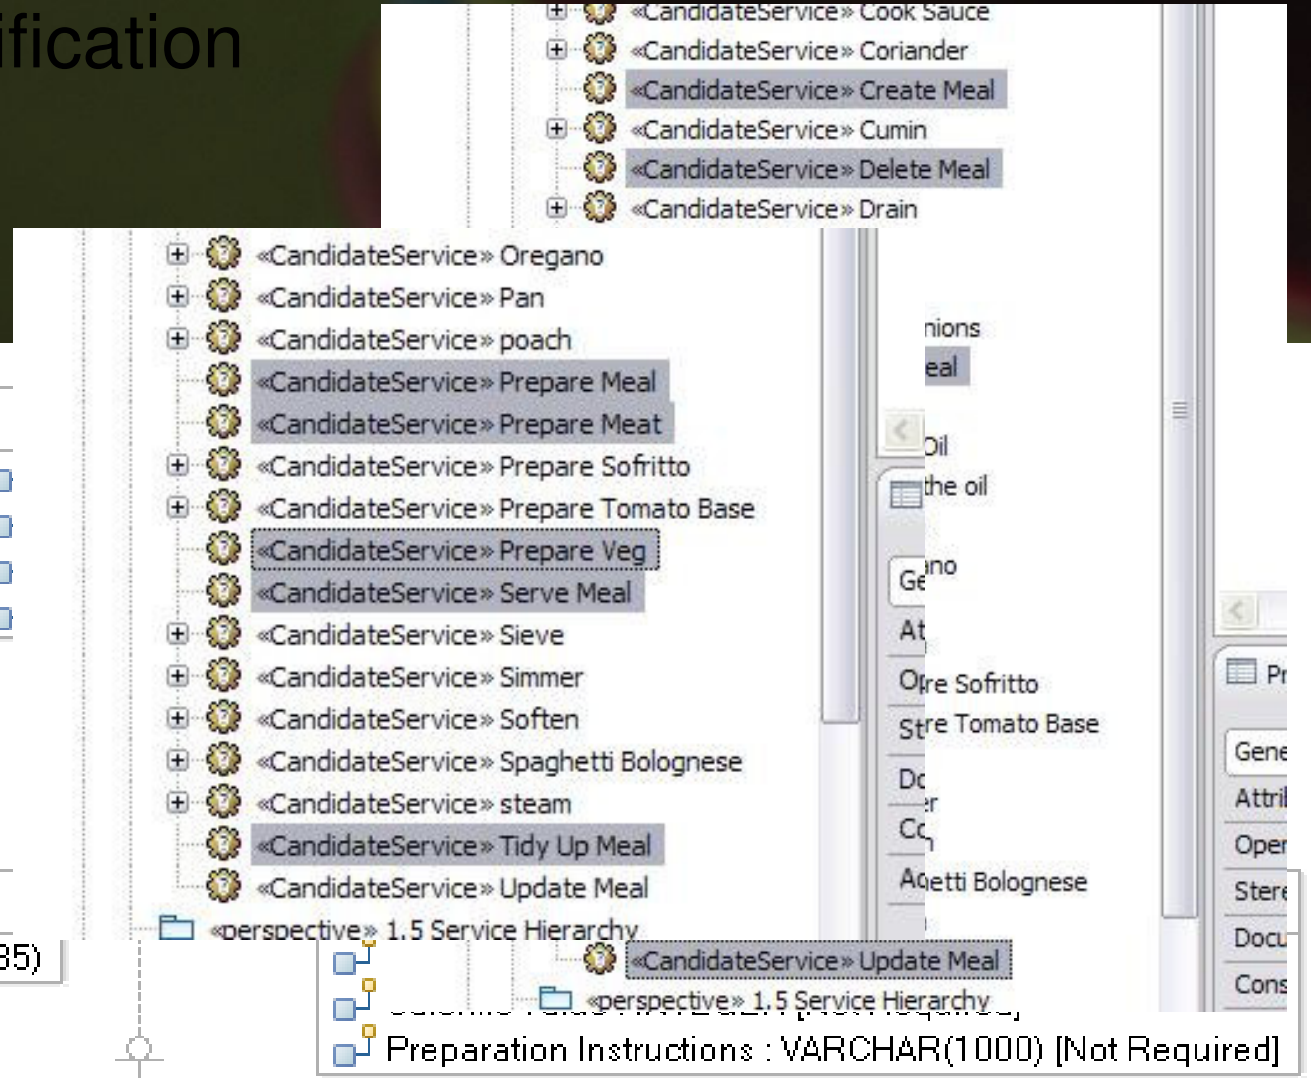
ification

«CandidateService» Cook Sauce
«CandidateService» Coriander
«CandidateService» Create Meal
«CandidateService» Cumin
«CandidateService» Delete Meal
«CandidateService» Drain

«CandidateService» Oregano
«CandidateService» Pan
«CandidateService» poach
«CandidateService» Prepare Meal
«CandidateService» Prepare Meat
«CandidateService» Prepare Sofritto
«CandidateService» Prepare Tomato Base
«CandidateService» Prepare Veg
«CandidateService» Serve Meal
«CandidateService» Sieve
«CandidateService» Simmer
«CandidateService» Soften
«CandidateService» Spaghetti Bolognese
«CandidateService» steam
«CandidateService» Tidy Up Meal
«CandidateService» Update Meal
«perspective» 1.5 Service Hierarchy

nions
eal
Oil
the oil
Ge
ano
At
Ore Sofritto
Stre Tomato Base
Dc
er
Cc
Aetti Bolognese

Pr
Gene
Attri
Oper
Stere
Docu
Cons

35)

«CandidateService» Update Meal
«perspective» 1.5 Service Hierarchy
Preparation Instructions : VARCHAR(1000) [Not Required]